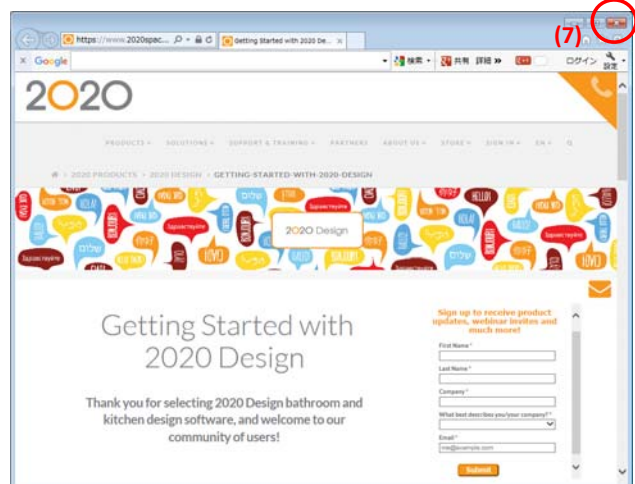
(7)

https://www.2020spac... Getting Started with 2020 De...

Google 検索 共有 詳細 » ログイン 設定

2020

PRODUCTS SOLUTIONS SUPPORT & TRAINING PARTNERS ABOUT US STORE SIGN IN EN

2020 PRODUCTS › 2020 DESIGN › GETTING-STARTED-WITH-2020-DESIGN

2020 Design

Getting Started with 2020 Design

Thank you for selecting 2020 Design bathroom and kitchen design software, and welcome to our community of users!

Sign up to receive product updates, webinar invites and much more!

First Name *

Last Name *

Company *

What best describes you/your company? *

Email *

me@example.com

Submit